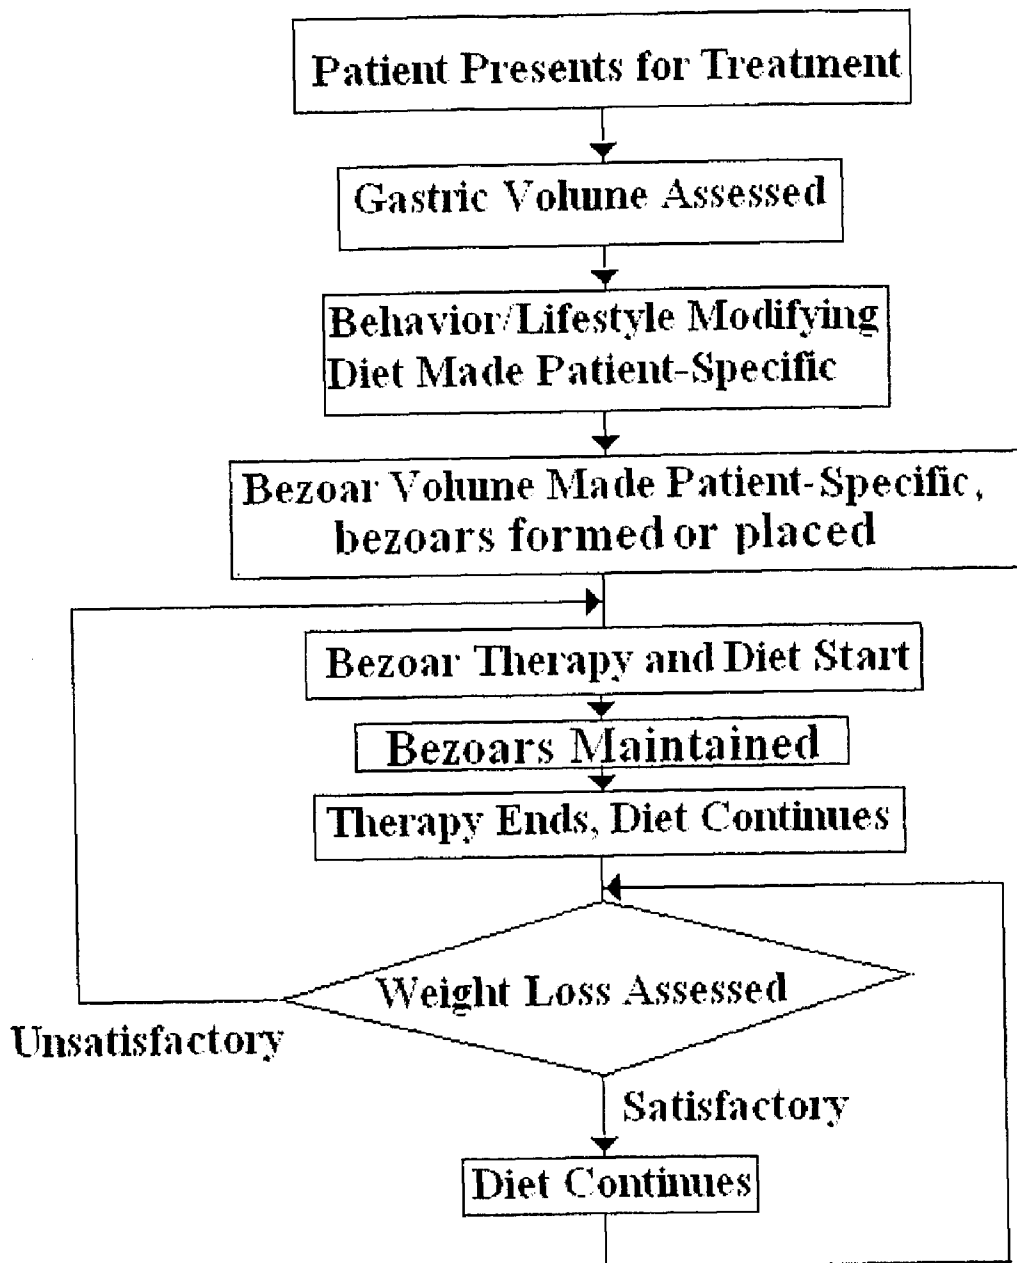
Patient Presents for Treatment

Gastric Volume Assessed

Behavior/Lifestyle Modifying Diet Made Patient-Specific

Bezoar Volume Made Patient-Specific, bezoars formed or placed

Bezoar Therapy and Diet Start

Bezoars Maintained

Therapy Ends, Diet Continues

Weight Loss Assessed

Unsatisfactory

Satisfactory

Diet Continues